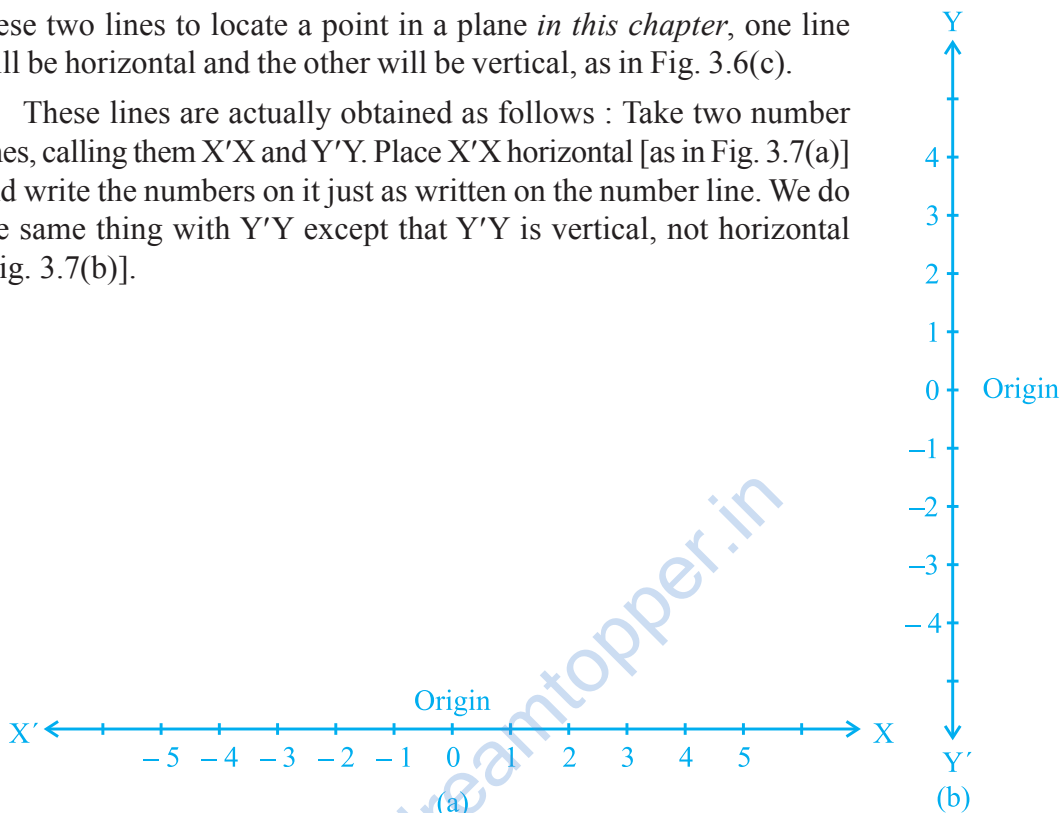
ese two lines to locate a point in a plane *in this chapter*, one line ll be horizontal and the other will be vertical, as in Fig. 3.6(c).

These lines are actually obtained as follows : Take two number nes, calling them X′X and Y′Y. Place X′X horizontal [as in Fig. 3.7(a)] d write the numbers on it just as written on the number line. We do e same thing with Y′Y except that Y′Y is vertical, not horizontal ig. 3.7(b)].

Y
4
3
2
1
0 Origin
–1
–2
–3
– 4
Y′
(b)

Origin
X′ – 5 – 4 – 3 – 2 – 1 0 1 2 3 4 5 X
(a)

eamtopper.in